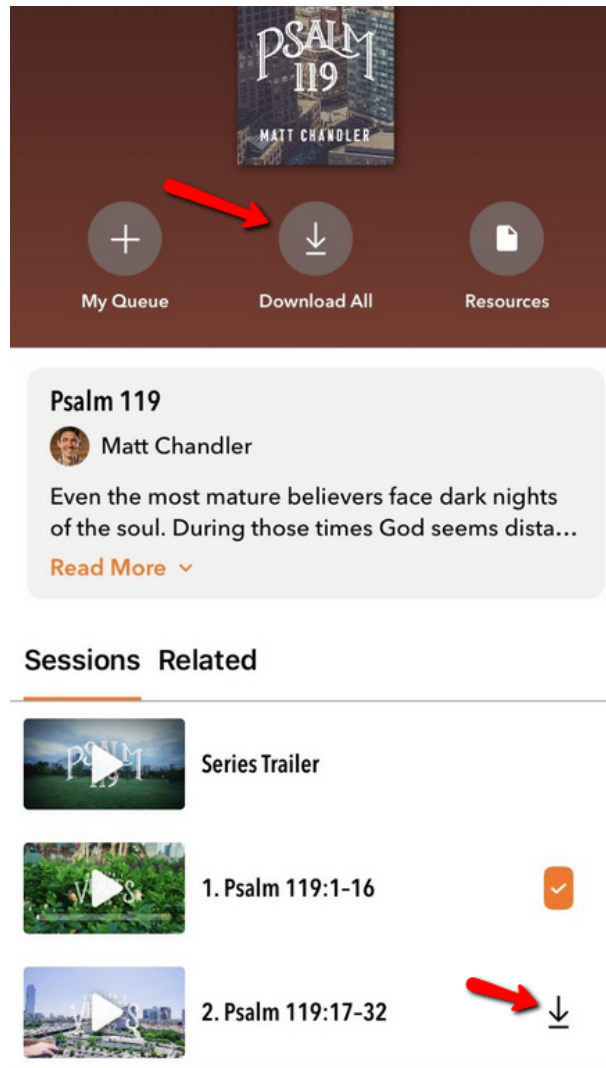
PSALM 119
MATT CHANDLER

My Queue
Download All
Resources

Psalm 119
Matt Chandler
Even the most mature believers face dark nights of the soul. During those times God seems dista...
Read More

Sessions Related

Series Trailer

1. Psalm 119:1-16

2. Psalm 119:17-32